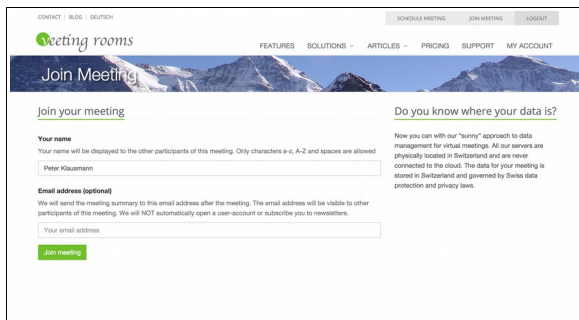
CONTACT | BLOG | DEUTSCH

SCHEDULE MEETING JOIN MEETING LOGOUT

meeting rooms

FEATURES SOLUTIONS ARTICLES PRICING SUPPORT MY ACCOUNT

Join Meeting

Join your meeting

Your name

Your name will be displayed to the other participants of this meeting. Only characters a-z, A-Z and spaces are allowed

Peter Klausmann

Email address (optional)

We will send the meeting summary to this email address after the meeting. The email address will be visible to other participants of this meeting. We will NOT automatically open a user-account or subscribe you to newsletters.

Your email address

Join meeting

Do you know where your data is?

Now you can with our "sunny" approach to data management for virtual meetings. All our servers are physically located in Switzerland and are never connected to the cloud. The data for your meeting is stored in Switzerland and governed by Swiss data protection and privacy laws.